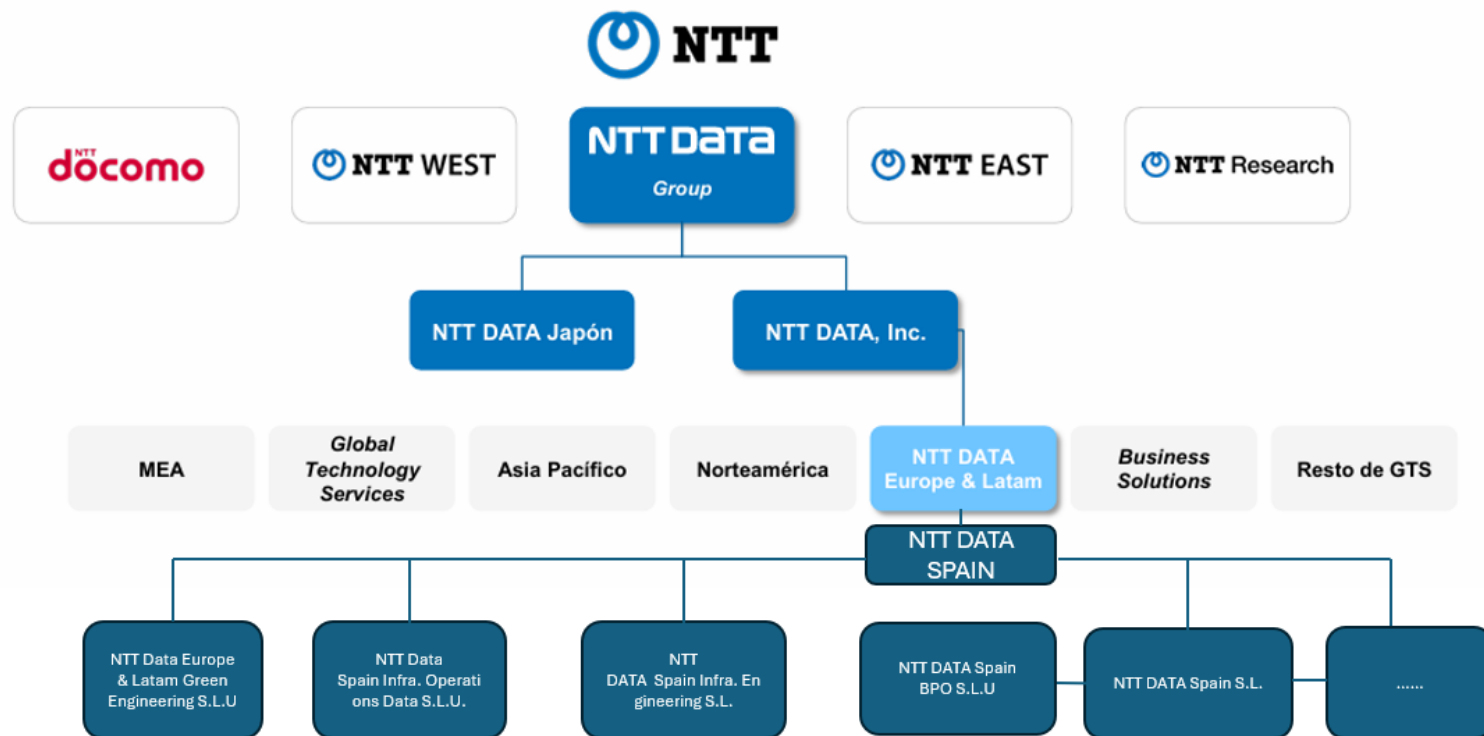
NTT

NTT docomo

NTT WEST

NTT DATA
Group

NTT EAST

NTT Research

NTT DATA Japón

NTT DATA, Inc.

MEA

Global Technology Services

Asia Pacífico

Norteamérica

NTT DATA Europe & Latam

Business Solutions

Resto de GTS

NTT DATA SPAIN

NTT Data Europe & Latam Green Engineering S.L.U

NTT Data Spain Infra. Operations Data S.L.U.

NTT DATA Spain Infra. Engineering S.L.

NTT DATA Spain BPO S.L.U

NTT DATA Spain S.L.

......